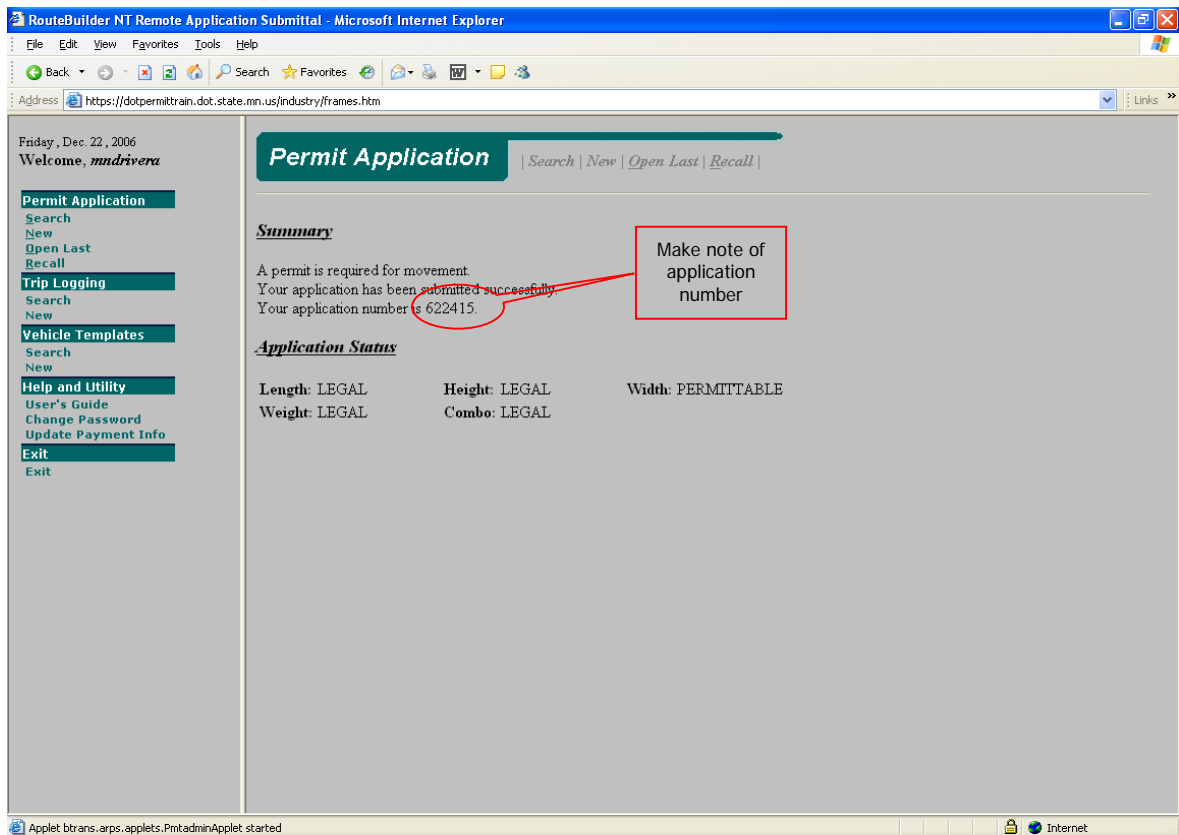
RouteBuilder NT Remote Application Submittal - Microsoft Internet Explorer

File Edit View Favorites Tools Help

Back Search Favorites

Address https://dotpermittrain.dot.state.mn.us/industry/frames.htm

Links »

Friday , Dec. 22 , 2006
Welcome, mndrivera

Permit Application
Search
New
Open Last
Recall

Trip Logging
Search
New

Vehicle Templates
Search
New

Help and Utility
User's Guide
Change Password
Update Payment Info

Exit
Exit

Permit Application

| Search | New | Open Last | Recall |

Summary

A permit is required for movement.
Your application has been submitted successfully.
Your application number is 622415.

Make note of application number

Application Status

Length: LEGAL Height: LEGAL Width: PERMITTABLE
Weight: LEGAL Combo: LEGAL

Applet btrans.arps.applets.PmtadminApplet started

Internet